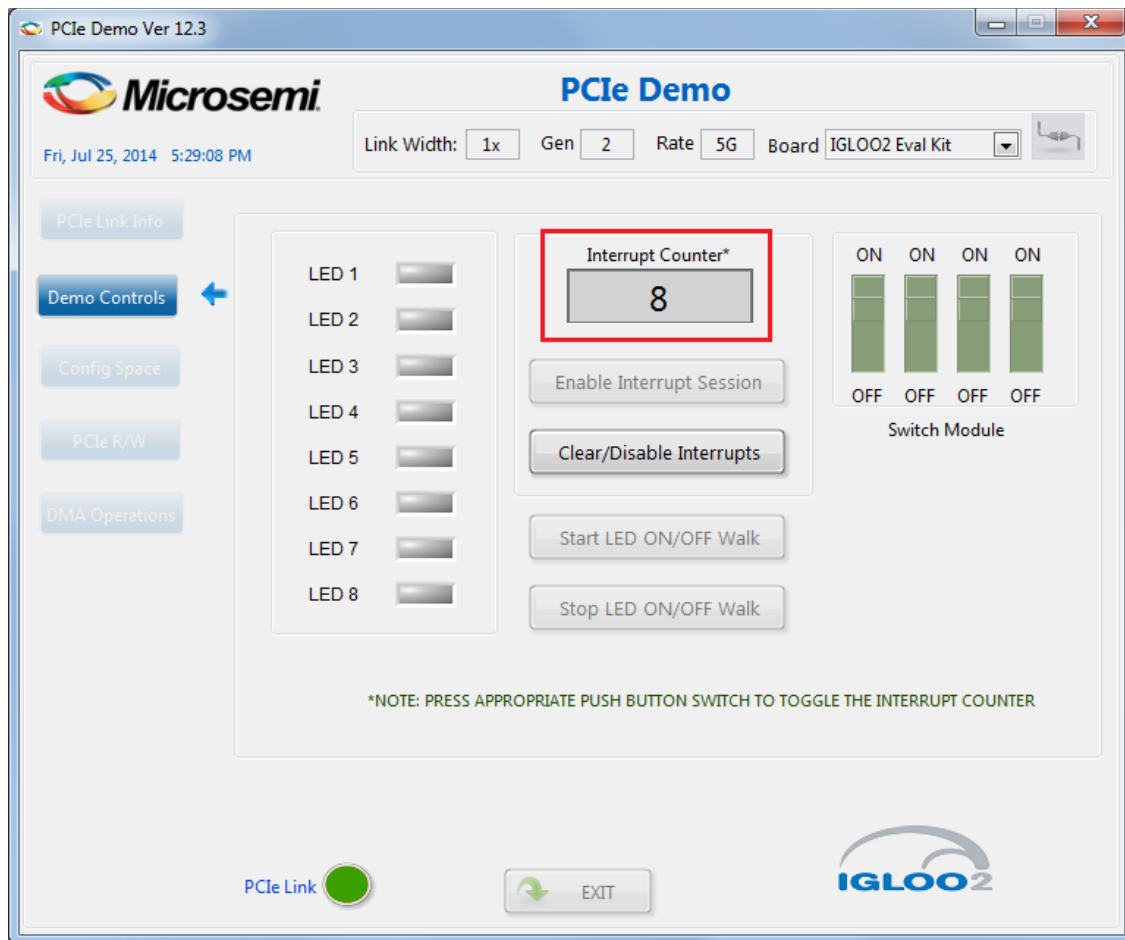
PCIe Demo Ver 12.3

Microsemi

PCIe Demo

Fri, Jul 25, 2014 5:29:08 PM

Link Width: 1x Gen 2 Rate 5G Board IGLOO2 Eval Kit

PCIe Link Info

Demo Controls

Config Space

PCIe R/W

DMA Operations

LED 1
LED 2
LED 3
LED 4
LED 5
LED 6
LED 7
LED 8

Interrupt Counter*
8

Enable Interrupt Session

Clear/Disable Interrupts

Start LED ON/OFF Walk

Stop LED ON/OFF Walk

ON ON ON ON
OFF OFF OFF OFF
Switch Module

*NOTE: PRESS APPROPRIATE PUSH BUTTON SWITCH TO TOGGLE THE INTERRUPT COUNTER

PCIe Link

EXIT

IGLOO2